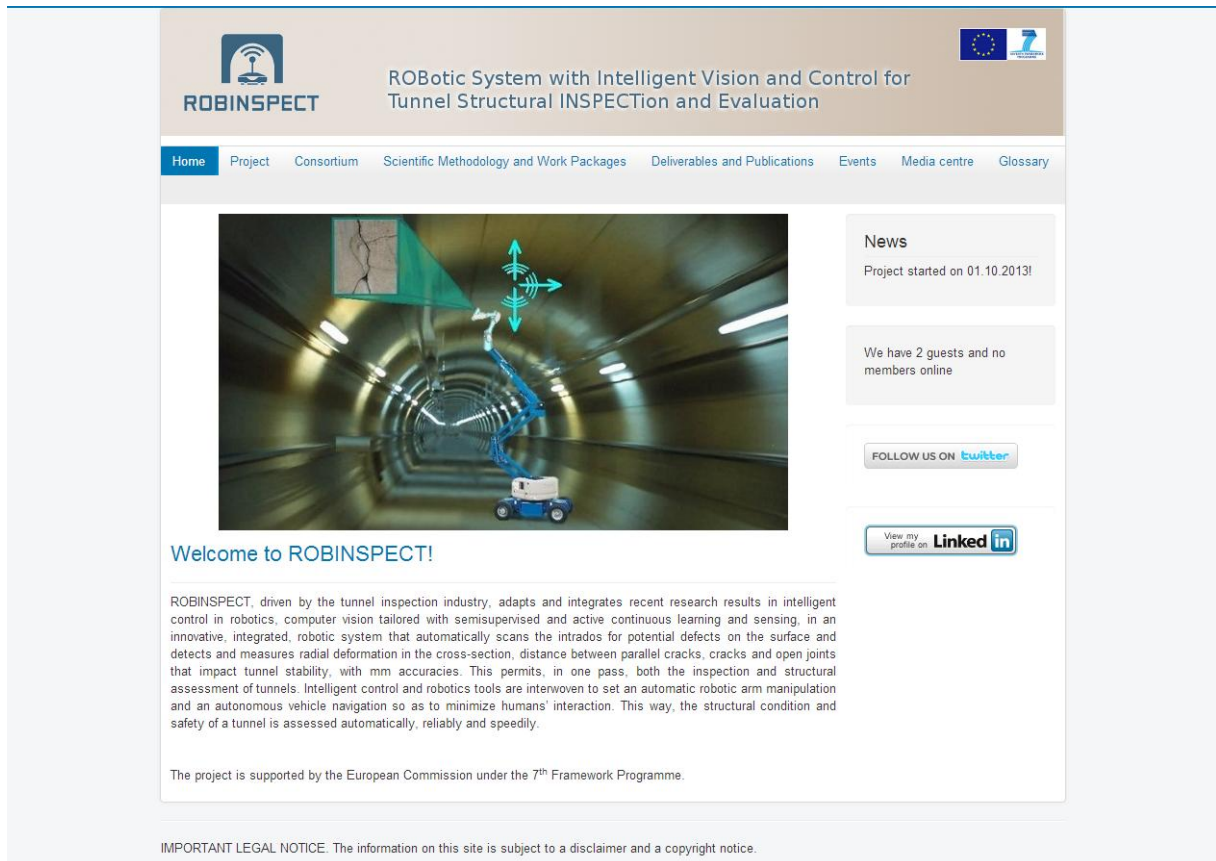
ROBINSPECT

ROBotic System with Intelligent Vision and Control for Tunnel Structural INSPECTion and Evaluation

Home Project Consortium Scientific Methodology and Work Packages Deliverables and Publications Events Media centre Glossary

Welcome to ROBINSPECT!

ROBINSPECT, driven by the tunnel inspection industry, adapts and integrates recent research results in intelligent control in robotics, computer vision tailored with semisupervised and active continuous learning and sensing, in an innovative, integrated, robotic system that automatically scans the intrados for potential defects on the surface and detects and measures radial deformation in the cross-section, distance between parallel cracks, cracks and open joints that impact tunnel stability, with mm accuracies. This permits, in one pass, both the inspection and structural assessment of tunnels. Intelligent control and robotics tools are interwoven to set an automatic robotic arm manipulation and an autonomous vehicle navigation so as to minimize humans' interaction. This way, the structural condition and safety of a tunnel is assessed automatically, reliably and speedily.

The project is supported by the European Commission under the 7$^{th}$ Framework Programme.

News

Project started on 01.10.2013!

We have 2 guests and no members online

FOLLOW US ON twitter

View my profile on Linked in

IMPORTANT LEGAL NOTICE. The information on this site is subject to a disclaimer and a copyright notice.